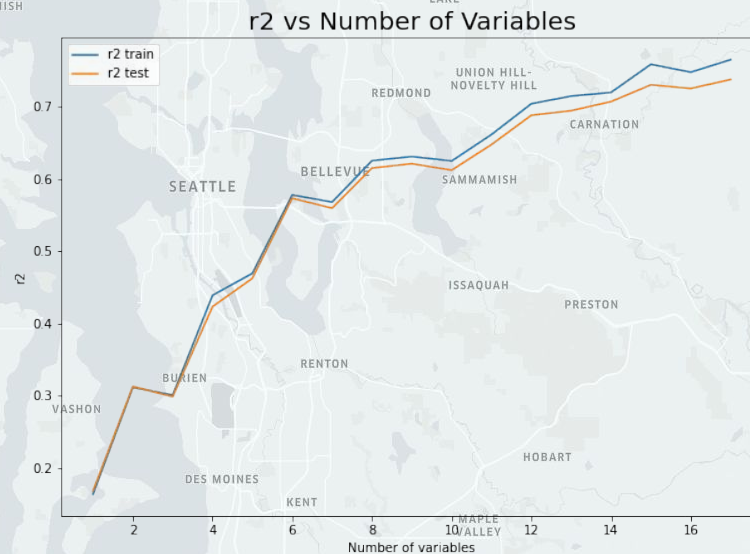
r2 vs Number of Variables

r2 train
r2 test

ISH
LAKE
UNION HILL-NOVELTY HILL
REDMOND
CARNATION
SEATTLE
BELLEVUE
SAMMAMISH
ISSAQUAH
PRESTON
RENTON
BURIEN
VASHON
HOBART
DES MOINES
KENT
MAPLE VALLEY

r2
0.2
0.3
0.4
0.5
0.6
0.7

2
4
6
8
10
12
14
16
Number of variables